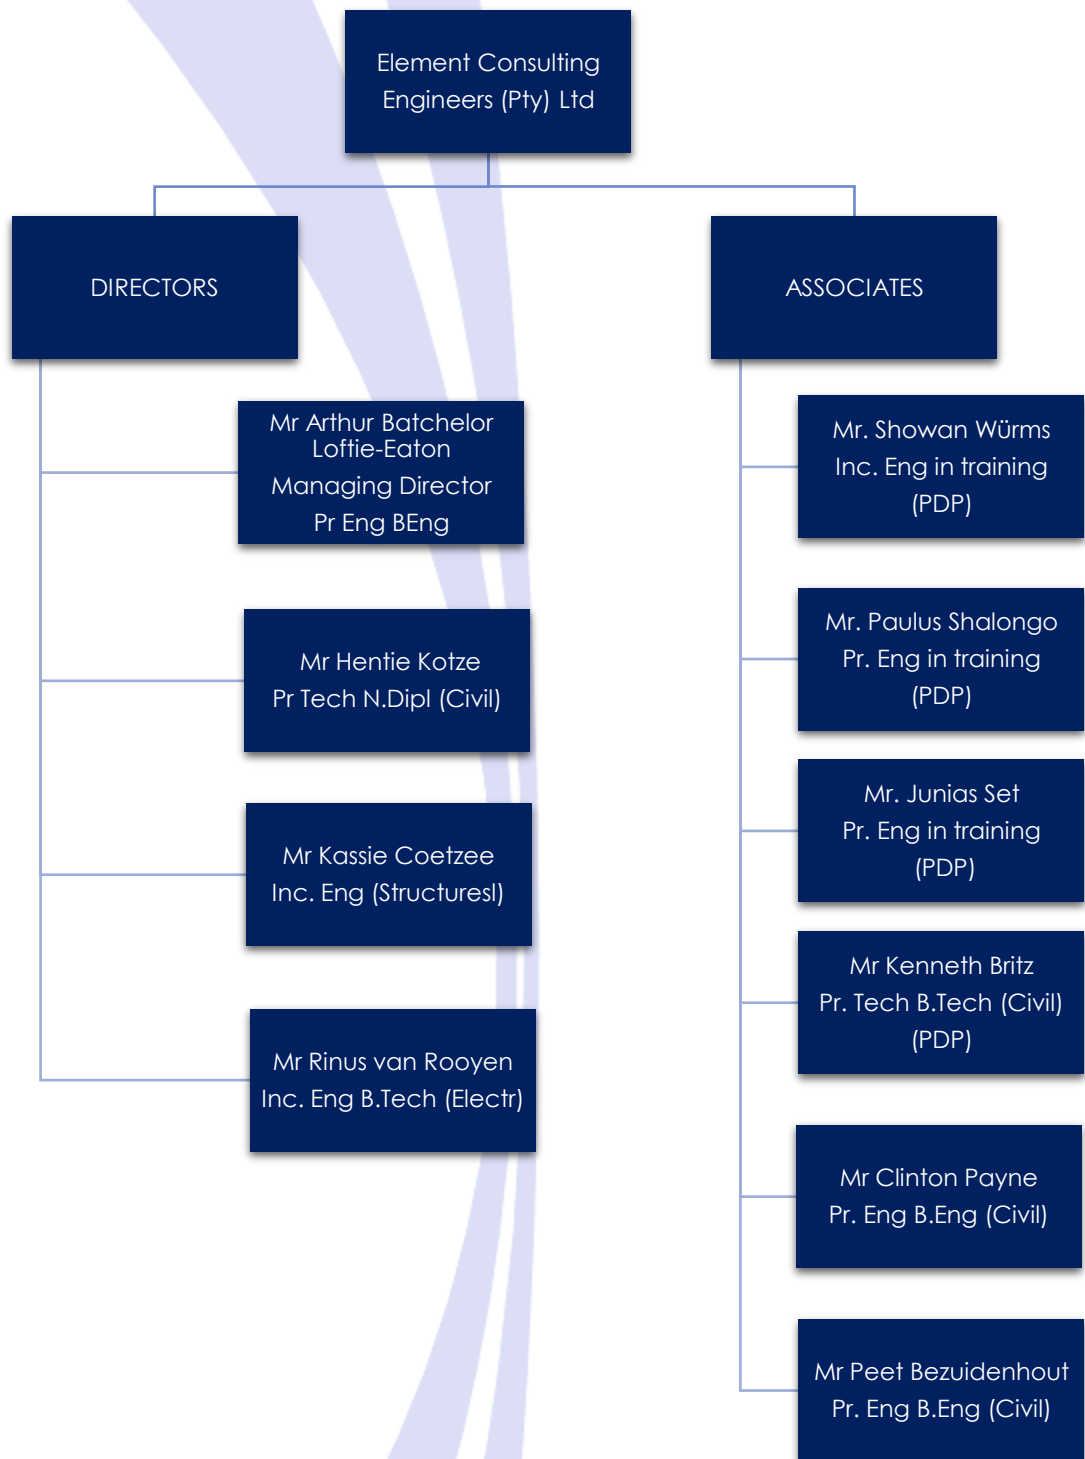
Element Consulting Engineers (Pty) Ltd

DIRECTORS

ASSOCIATES

Mr Arthur Batchelor Loftie-Eaton
Managing Director
Pr Eng BEng

Mr Hentie Kotze
Pr Tech N.Dipl (Civil)

Mr Kassie Coetzee
Inc. Eng (Structuresl)

Mr Rinus van Rooyen
Inc. Eng B.Tech (Electr)

Mr. Showan Würms
Inc. Eng in training
(PDP)

Mr. Paulus Shalongo
Pr. Eng in training
(PDP)

Mr. Junias Set
Pr. Eng in training
(PDP)

Mr Kenneth Britz
Pr. Tech B.Tech (Civil)
(PDP)

Mr Clinton Payne
Pr. Eng B.Eng (Civil)

Mr Peet Bezuidenhout
Pr. Eng B.Eng (Civil)